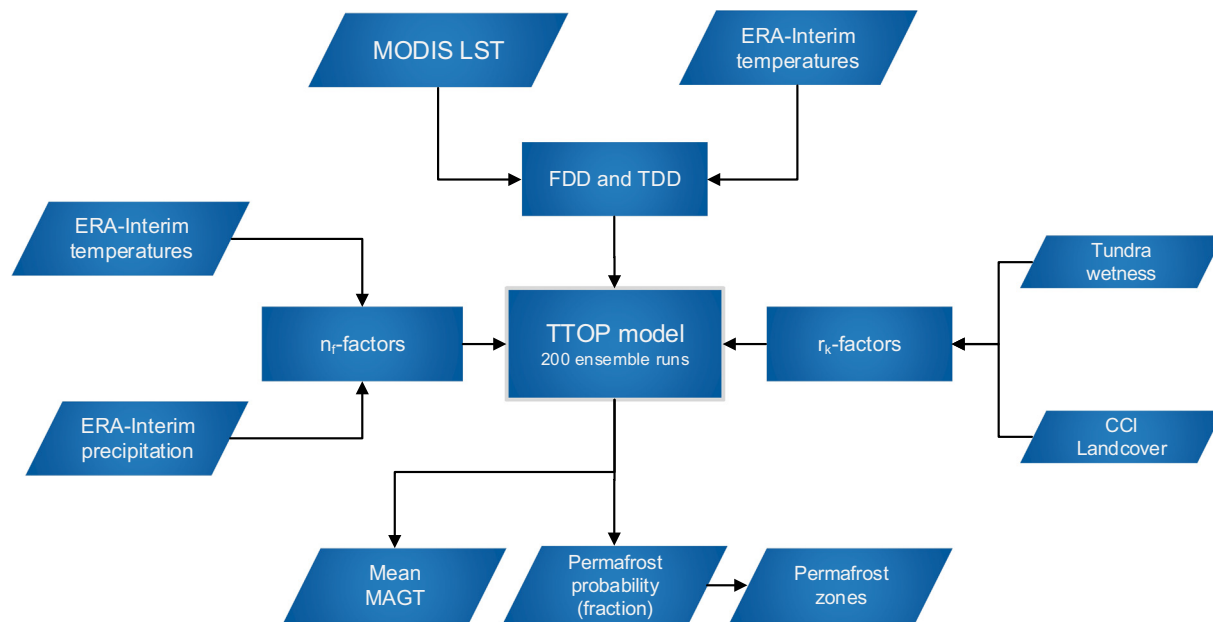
MODIS LST

ERA-Interim temperatures

FDD and TDD

ERA-Interim temperatures

$n_f$-factors

TTOP model
200 ensemble runs

$r_k$-factors

Tundra wetness

CCI Landcover

ERA-Interim precipitation

Mean MAGT

Permafrost probability (fraction)

Permafrost zones